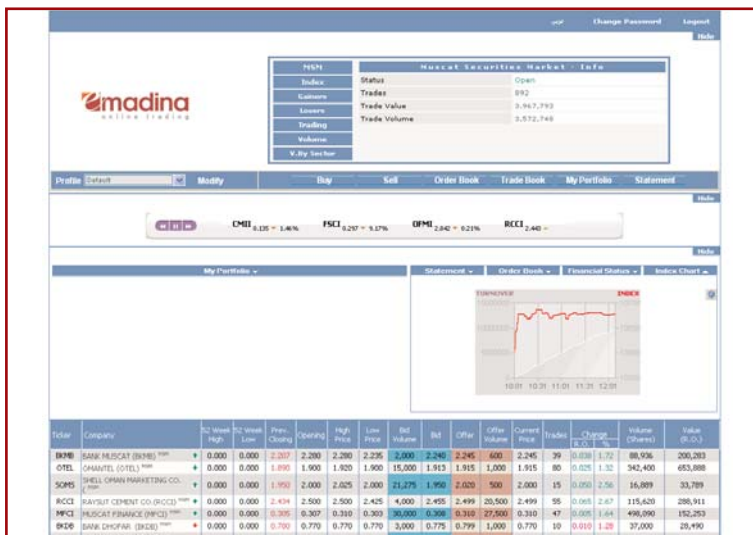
عربي Change Password Logout

Hide

emadina
online trading

| MSM | Muscat Securities Market - Info | |
|---|---|---|
| Index | Status | Open |
| Gainers | Trades | 892 |
| Losers | Trade Value | 3,967,793 |
| Trading | Trade Volume | 3,572,748 |
| Volume | | |
| V.By Sector | | |

Profile Default Modify Buy Sell Order Book Trade Book My Portfolio Statement

Hide

CMII 0.135 1.46% FSCI 0.297 5.17% OFMI 2.842 0.21% RCCI 2.440

Hide

My Portfolio Statement Order Book Financial Status Index Chart

TURNOVER INDEX

10:01 10:31 11:01 11:31 12:01

| Ticker | Company | | 52 Week High | 52 Week Low | Prev. Closing | Opening | High Price | Low Price | Bid Volume | Bid | Offer | Offer Volume | Current Price | Trades | Change R.O. | Change % | Volume (Shares) | Value (R.O.) |
|---|---|---|---|---|---|---|---|---|---|---|---|---|---|---|---|---|---|---|
| BKMB | BANK MUSCAT (BKMB) | | 0.000 | 0.000 | 2.207 | 2.280 | 2.280 | 2.235 | 2,000 | 2.240 | 2.245 | 600 | 2.245 | 39 | 0.038 | 1.72 | 88,936 | 200,283 |
| OTEL | OMANTEL (OTEL) | | 0.000 | 0.000 | 1.890 | 1.900 | 1.920 | 1.900 | 15,000 | 1.913 | 1.915 | 1,000 | 1.915 | 80 | 0.025 | 1.32 | 342,400 | 653,888 |
| SOMS | SHELL OMAN MARKETING CO. | | 0.000 | 0.000 | 1.950 | 2.000 | 2.025 | 2.000 | 21,275 | 1.950 | 2.020 | 500 | 2.000 | 15 | 0.050 | 2.56 | 16,889 | 33,789 |
| RCCI | RAYSUT CEMENT CO.(RCCI) | | 0.000 | 0.000 | 2.434 | 2.500 | 2.500 | 2.425 | 4,000 | 2.455 | 2.499 | 20,500 | 2.499 | 55 | 0.065 | 2.67 | 115,620 | 288,911 |
| MFCI | MUSCAT FINANCE (MFCI) | | 0.000 | 0.000 | 0.305 | 0.307 | 0.310 | 0.300 | 30,000 | 0.308 | 0.310 | 27,500 | 0.310 | 47 | 0.005 | 1.64 | 498,090 | 152,253 |
| BKDB | BANK DHOFAR (BKDB) | | 0.000 | 0.000 | 0.760 | 0.770 | 0.770 | 0.770 | 3,000 | 0.775 | 0.799 | 1,000 | 0.770 | 10 | 0.010 | 1.28 | 37,000 | 28,490 |